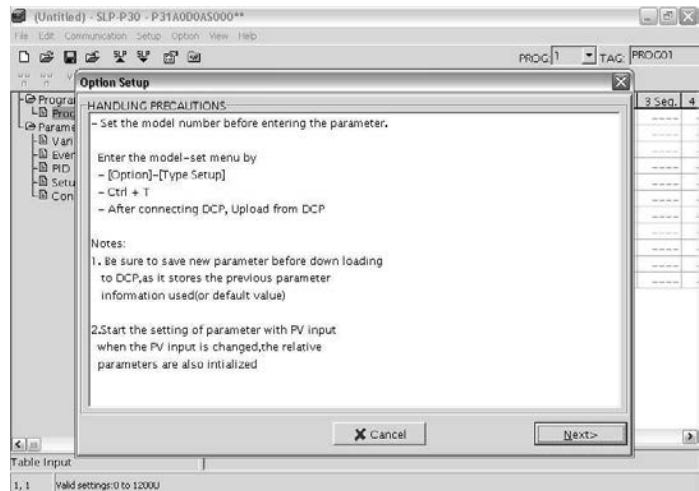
(Untitled) - SLP-P30 - P31A0D0AS000**

File Edit Communication Setup Option View Help

PROG 1 TAG: PROG01

Prograi
Prog
Parame
Vari
Ever
PID
Setu
Con

3 Seq. 4

Option Setup

HANDLING PRECAUTIONS

- Set the model number before entering the parameter.

Enter the model-set menu by
- [Option]-[Type Setup]
- Ctrl + T
- After connecting DCP, Upload from DCP

Notes:
1. Be sure to save new parameter before down loading to DCP,as it stores the previous parameter information used(or default value)

2.Start the setting of parameter with PV input when the PV input is changed,the relative parameters are also intialized

Cancel

Next>

Table Input

1, 1 Valid settings:0 to 1200U